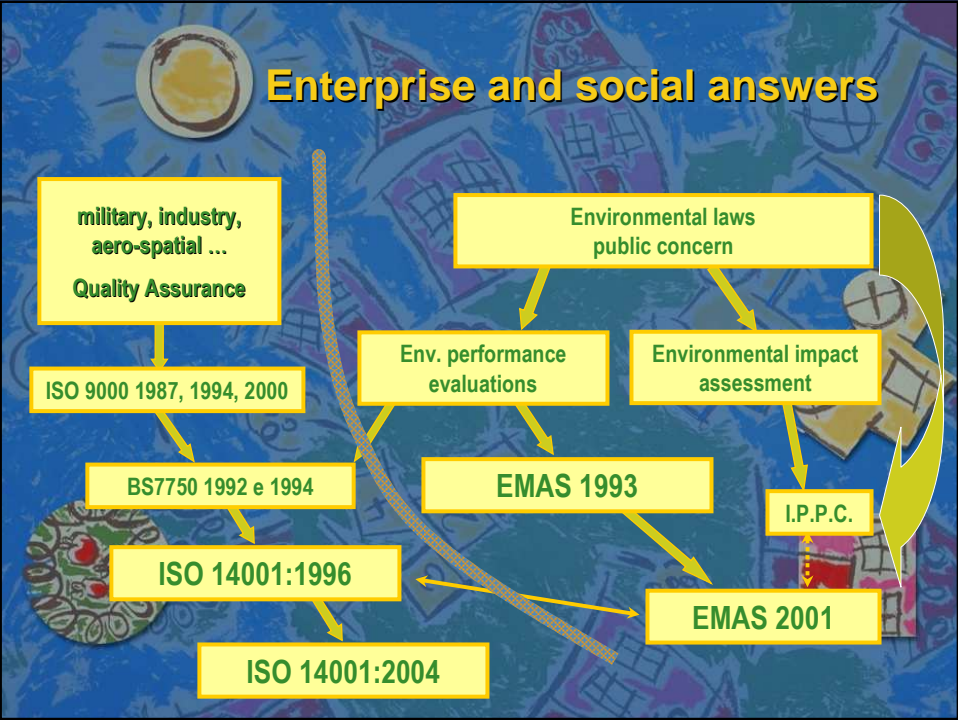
Enterprise and social answers

military, industry, aero-spatial …

Quality Assurance

ISO 9000 1987, 1994, 2000

BS7750 1992 e 1994

ISO 14001:1996

ISO 14001:2004

Environmental laws public concern

Env. performance evaluations

Environmental impact assessment

EMAS 1993

I.P.P.C.

EMAS 2001